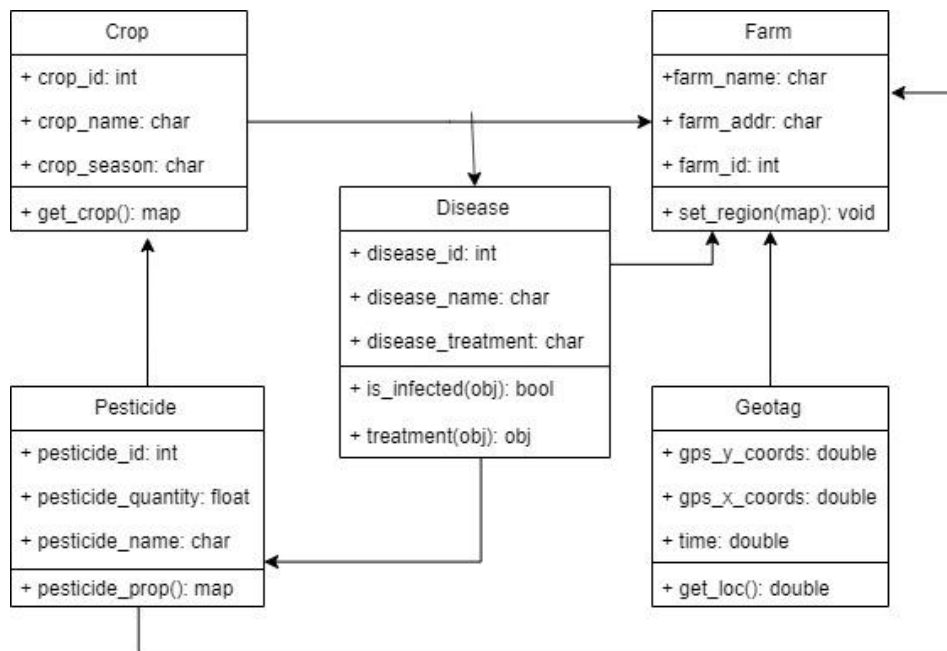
Crop

+ crop_id: int

+ crop_name: char

+ crop_season: char

+ get_crop(): map

Farm

+farm_name: char

+ farm_addr: char

+ farm_id: int

+ set_region(map): void

Disease

+ disease_id: int

+ disease_name: char

+ disease_treatment: char

+ is_infected(obj): bool

+ treatment(obj): obj

Pesticide

+ pesticide_id: int

+ pesticide_quantity: float

+ pesticide_name: char

+ pesticide_prop(): map

Geotag

+ gps_y_coords: double

+ gps_x_coords: double

+ time: double

+ get_loc(): double